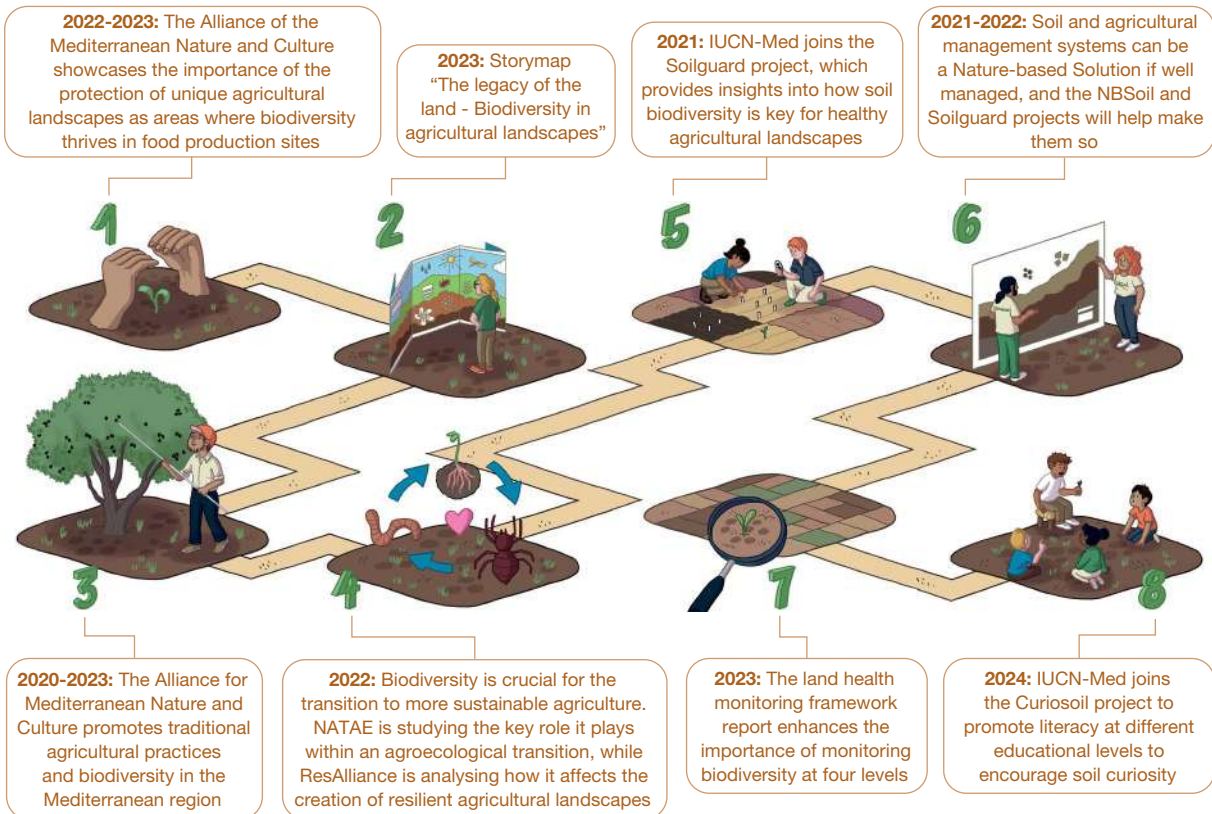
**2022-2023:** The Alliance of the Mediterranean Nature and Culture showcases the importance of the protection of unique agricultural landscapes as areas where biodiversity thrives in food production sites

**2023:** Storymap "The legacy of the land - Biodiversity in agricultural landscapes"

**2021:** IUCN-Med joins the Soilguard project, which provides insights into how soil biodiversity is key for healthy agricultural landscapes

**2021-2022:** Soil and agricultural management systems can be a Nature-based Solution if well managed, and the NBSoil and Soilguard projects will help make them so

1

2

5

6

3

4

7

8

**2020-2023:** The Alliance for Mediterranean Nature and Culture promotes traditional agricultural practices and biodiversity in the Mediterranean region

**2022:** Biodiversity is crucial for the transition to more sustainable agriculture. NATAE is studying the key role it plays within an agroecological transition, while ResAlliance is analysing how it affects the creation of resilient agricultural landscapes

**2023:** The land health monitoring framework report enhances the importance of monitoring biodiversity at four levels

**2024:** IUCN-Med joins the Curiosoil project to promote literacy at different educational levels to encourage soil curiosity